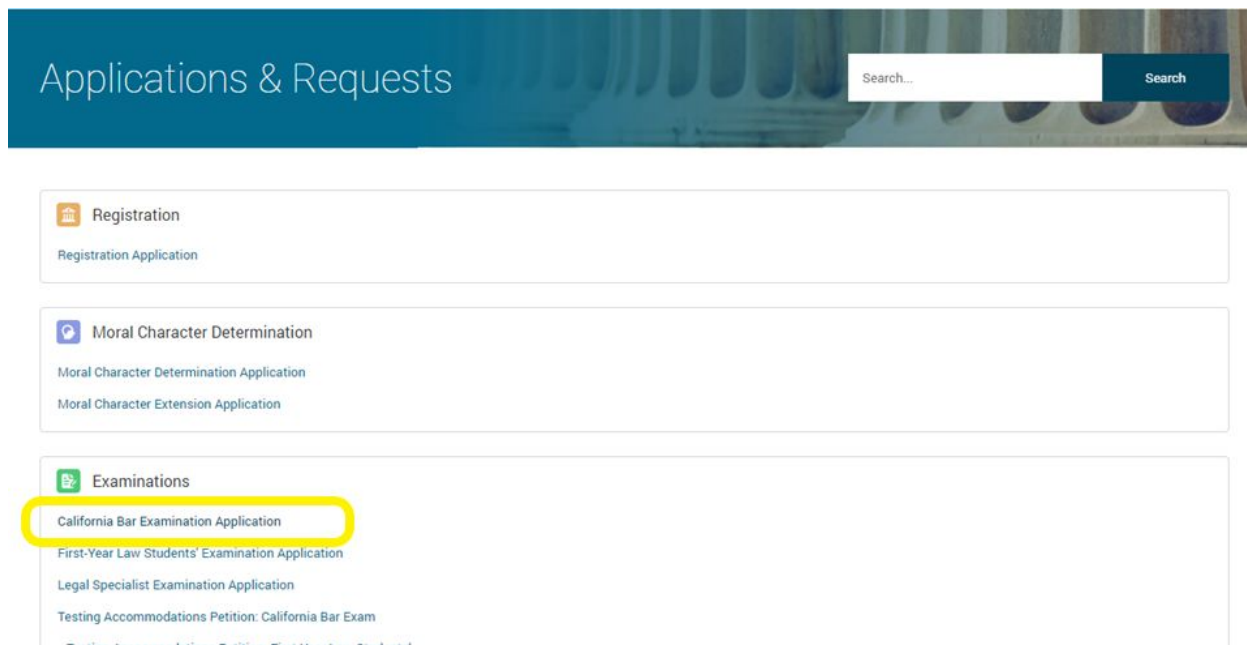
Applications & Requests

Search...

Search

Registration

Registration Application

Moral Character Determination

Moral Character Determination Application

Moral Character Extension Application

Examinations

California Bar Examination Application

First-Year Law Students' Examination Application

Legal Specialist Examination Application

Testing Accommodations Petition: California Bar Exam

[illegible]